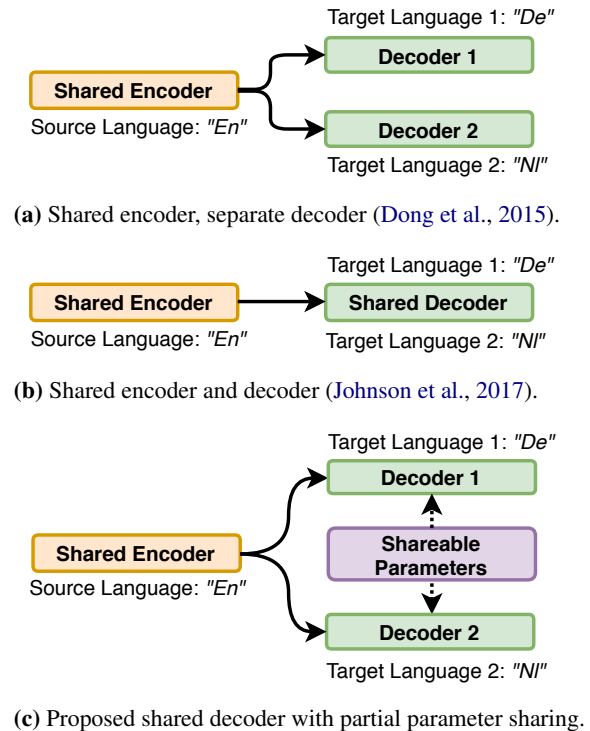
Target Language 1: "De"

Shared Encoder

Decoder 1

Source Language: "En"

Decoder 2

Target Language 2: "Nl"

**(a)** Shared encoder, separate decoder (Dong et al., 2015).

Target Language 1: "De"

Shared Encoder

Shared Decoder

Source Language: "En"

Target Language 2: "Nl"

**(b)** Shared encoder and decoder (Johnson et al., 2017).

Target Language 1: "De"

Decoder 1

Shared Encoder

Shareable Parameters

Source Language: "En"

Decoder 2

Target Language 2: "Nl"

**(c)** Proposed shared decoder with partial parameter sharing.